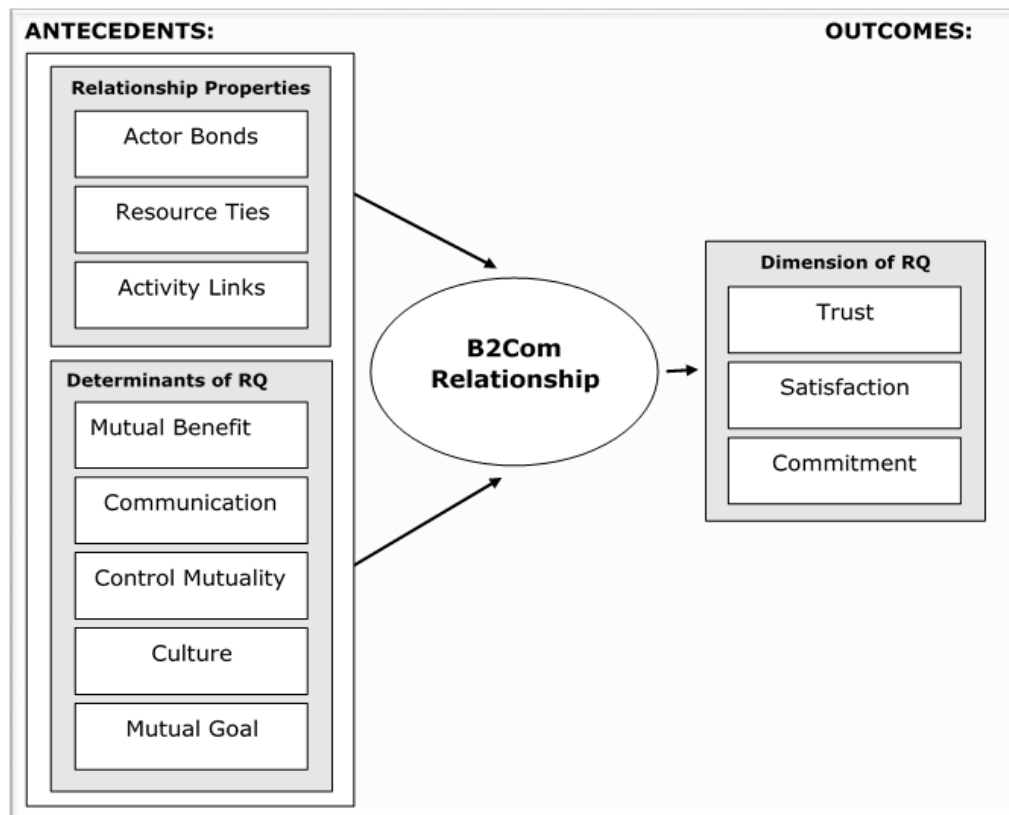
ANTECEDENTS:

OUTCOMES:

Relationship Properties

Actor Bonds

Resource Ties

Activity Links

Determinants of RQ

Mutual Benefit

Communication

Control Mutuality

Culture

Mutual Goal

B2Com Relationship

Dimension of RQ

Trust

Satisfaction

Commitment